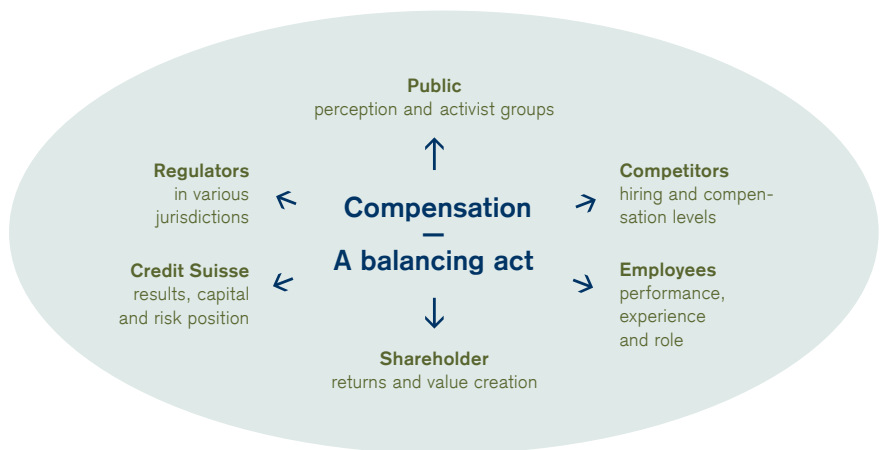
Public
perception and activist groups

Regulators
in various jurisdictions

Compensation
—
A balancing act

Competitors
hiring and compensation levels

Credit Suisse
results, capital and risk position

Employees
performance, experience and role

Shareholder
returns and value creation